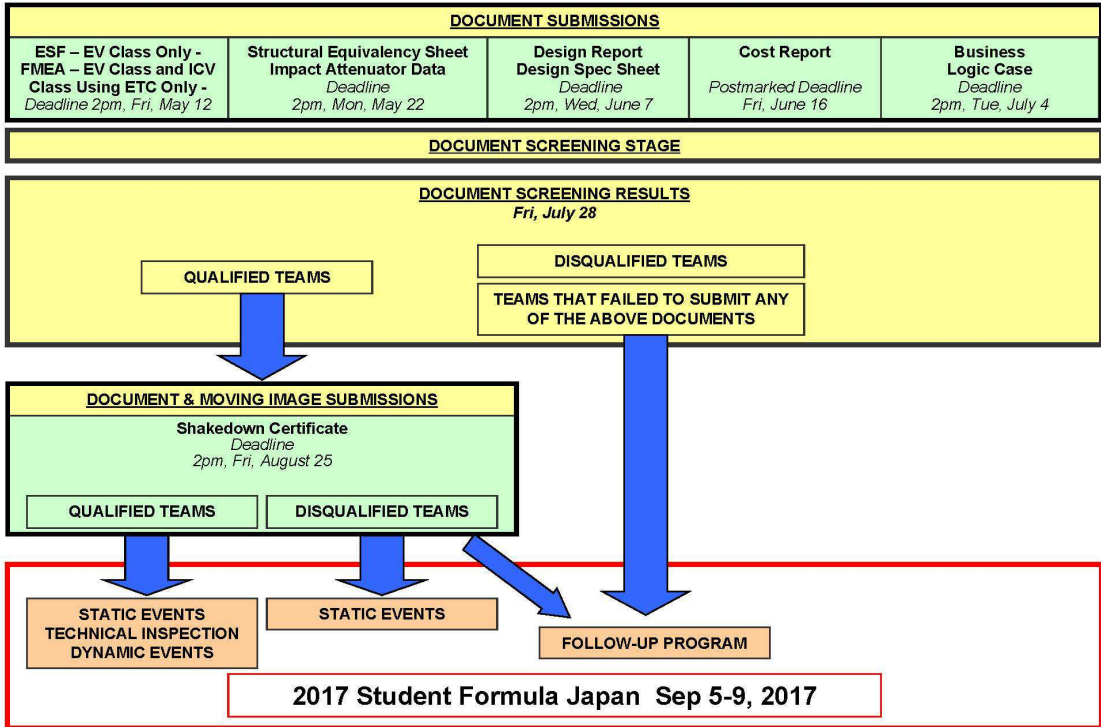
DOCUMENT SUBMISSIONS

| ESF – EV Class Only - FMEA – EV Class and ICV Class Using ETC Only - Deadline 2pm, Fri, May 12 | Structural Equivalency Sheet Impact Attenuator Data Deadline 2pm, Mon, May 22 | Design Report Design Spec Sheet Deadline 2pm, Wed, June 7 | Cost Report Postmarked Deadline Fri, June 16 | Business Logic Case Deadline 2pm, Tue, July 4 |
|---|---|---|---|---|

DOCUMENT SCREENING STAGE

DOCUMENT SCREENING RESULTS
Fri, July 28

QUALIFIED TEAMS

DISQUALIFIED TEAMS

TEAMS THAT FAILED TO SUBMIT ANY OF THE ABOVE DOCUMENTS

DOCUMENT & MOVING IMAGE SUBMISSIONS

Shakedown Certificate
Deadline
2pm, Fri, August 25

QUALIFIED TEAMS

DISQUALIFIED TEAMS

STATIC EVENTS
TECHNICAL INSPECTION
DYNAMIC EVENTS

STATIC EVENTS

FOLLOW-UP PROGRAM

2017 Student Formula Japan Sep 5-9, 2017